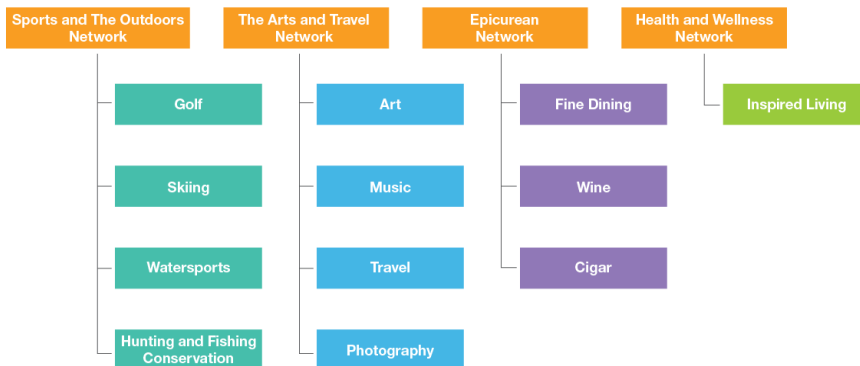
Sports and The Outdoors Network

Golf

Skiing

Watersports

Hunting and Fishing Conservation

The Arts and Travel Network

Art

Music

Travel

Photography

Epicurean Network

Fine Dining

Wine

Cigar

Health and Wellness Network

Inspired Living